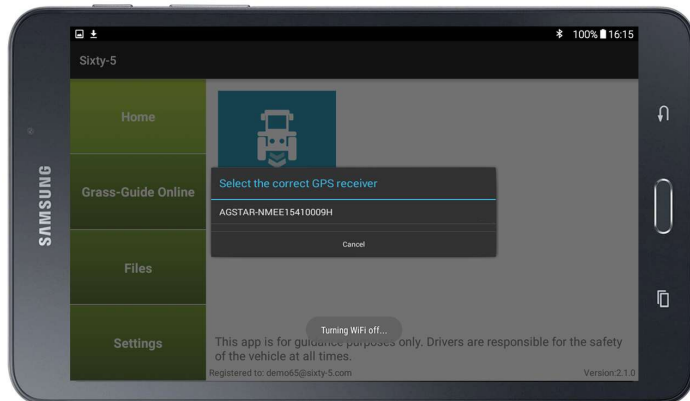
SAMSUNG

100% 16:15

Sixty-5

Home

Grass-Guide Online

Files

Settings

Select the correct GPS receiver

AGSTAR-NMEE15410009H

Cancel

Turning WiFi off...

This app is for guidance purposes only. Drivers are responsible for the safety of the vehicle at all times.

Registered to: demo65@sixty-5.com

Version:2.1.0